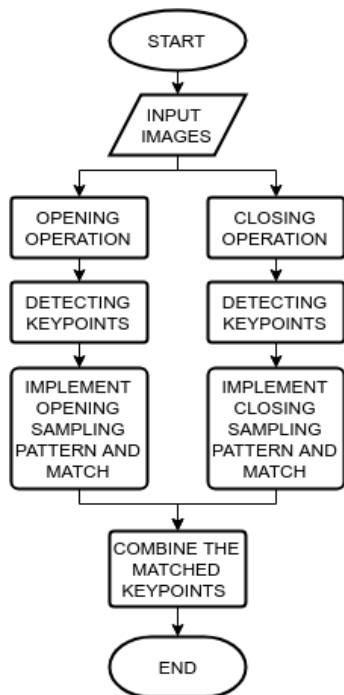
START

INPUT IMAGES

OPENING OPERATION

DETECTING KEYPOINTS

IMPLEMENT OPENING SAMPLING PATTERN AND MATCH

CLOSING OPERATION

DETECTING KEYPOINTS

IMPLEMENT CLOSING SAMPLING PATTERN AND MATCH

COMBINE THE MATCHED KEYPOINTS

END